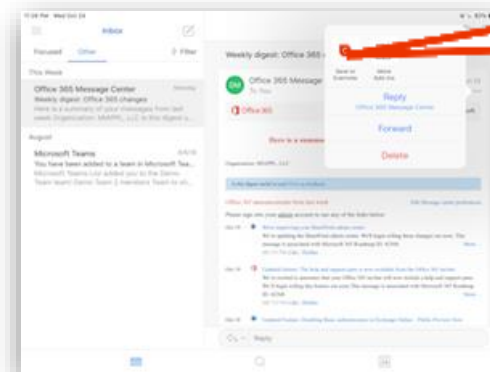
Inbox

Focused Other Filter

This Week

Office 365 Message Center
Weekly digest: Office 365 changes
Here is a summary of your messages from last week. Organization: MVAPPL, LLC

August

Microsoft Teams
You have been added to a team in Microsoft Teams

Weekly digest: Office 365

Office 365 Message

Office 365

Save to Evernote

Reply
Office 365 Message Center

Forward

Delete

Organization: MVAPPL, LLC

Reply